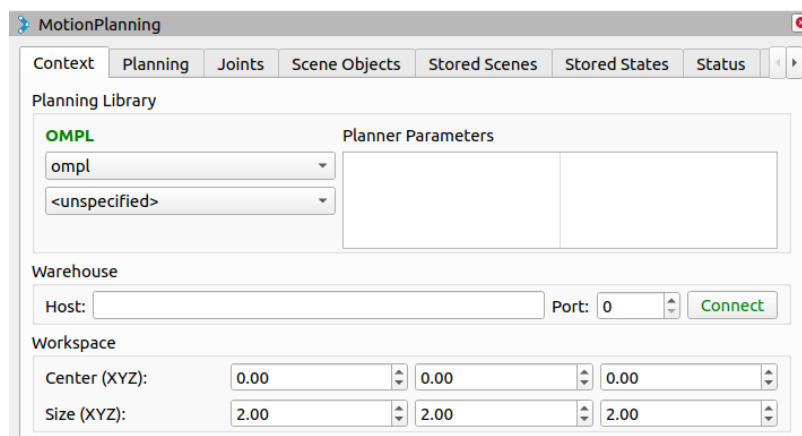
MotionPlanning

Context | Planning | Joints | Scene Objects | Stored Scenes | Stored States | Status

Planning Library

OMPL

ompl

<unspecified>

Planner Parameters

Warehouse

Host:

Port: 0

Connect

Workspace

Center (XYZ): 0.00 0.00 0.00

Size (XYZ): 2.00 2.00 2.00